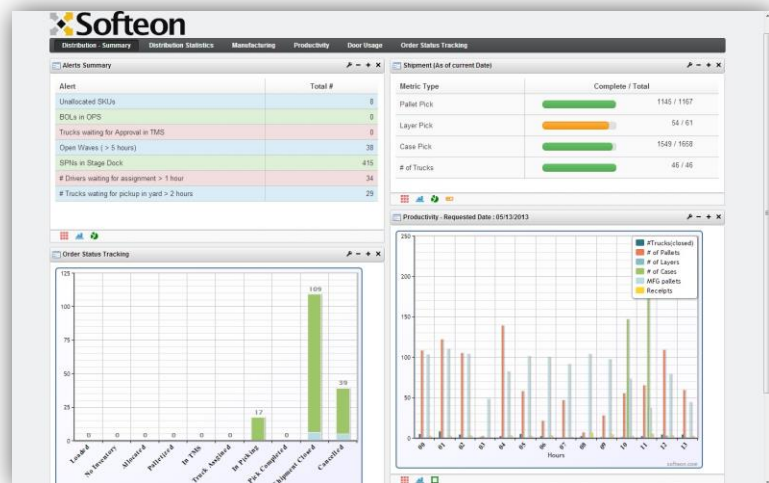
Softeon

Distribution - Summary | Distribution Statistics | Manufacturing | Productivity | Door Usage | Order Status Tracking

Alerts Summary

| Alert | Total # |
|---|---|
| Unallocated SKUs | 8 |
| BOLs in OPS | 0 |
| Trucks waiting for Approval in TMS | 0 |
| Open Waves ( > 5 hours) | 38 |
| SPNs in Stage Dock | 415 |
| # Drivers waiting for assignment > 1 hour | 34 |
| # Trucks waiting for pickup in yard > 2 hours | 29 |

Shipment (As of current Date)

| Metric Type | Complete / Total |
|---|---|
| Pallet Pick | 1145 / 1167 |
| Layer Pick | 54 / 61 |
| Case Pick | 1549 / 1658 |
| # of Trucks | 46 / 46 |

Order Status Tracking

125
100
75
50
25
0

0 0 0 0 0 0 17 0 109 39

Loaded
No Inventory
Allocated
Palletized
In TMS
Truck Assigned
In Picking
Pick Completed
Shipment Closed
Cancelled

Productivity - Requested Date : 05/13/2013

250
200
150
100
50
0

#Trucks(closed)
# of Pallets
# of Layers
# of Cases
MFG pallets
Receipts

00 01 02 03 04 05 06 07 08 09 10 11 12 13

Hours

softeon.com